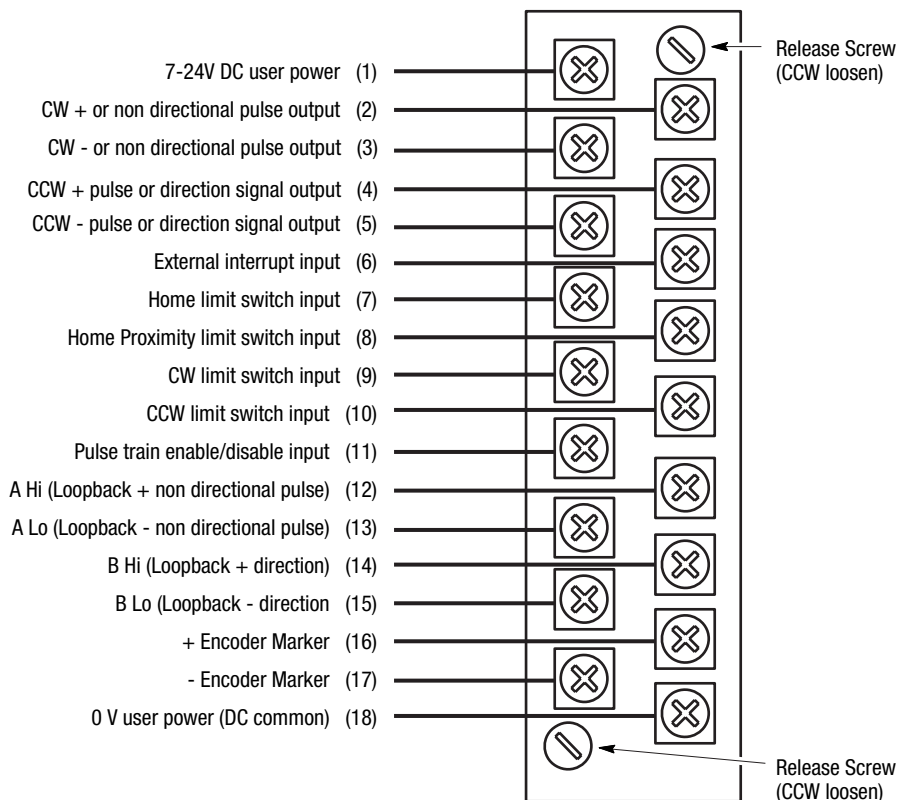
Release Screw (CCW loosen)

7-24V DC user power (1)
CW + or non directional pulse output (2)
CW - or non directional pulse output (3)
CCW + pulse or direction signal output (4)
CCW - pulse or direction signal output (5)
External interrupt input (6)
Home limit switch input (7)
Home Proximity limit switch input (8)
CW limit switch input (9)
CCW limit switch input (10)
Pulse train enable/disable input (11)
A Hi (Loopback + non directional pulse) (12)
A Lo (Loopback - non directional pulse) (13)
B Hi (Loopback + direction) (14)
B Lo (Loopback - direction (15)
+ Encoder Marker (16)
- Encoder Marker (17)
0 V user power (DC common) (18)

Release Screw (CCW loosen)